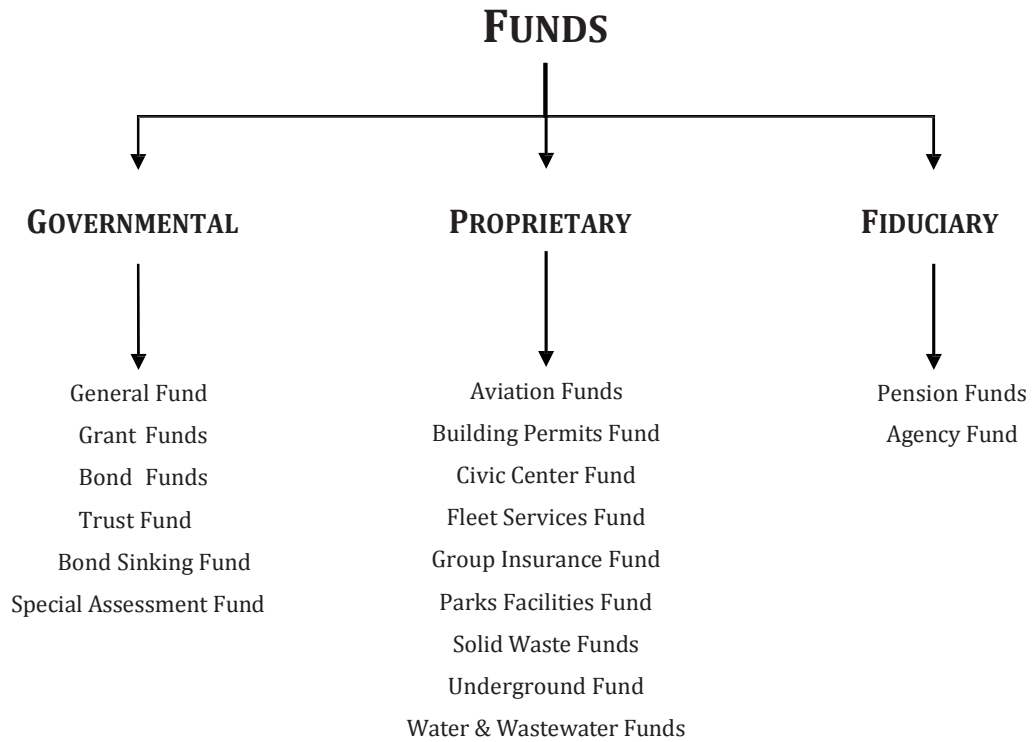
FUNDS

GOVERNMENTAL

General Fund
Grant Funds
Bond Funds
Trust Fund
Bond Sinking Fund
Special Assessment Fund

PROPRIETARY

Aviation Funds
Building Permits Fund
Civic Center Fund
Fleet Services Fund
Group Insurance Fund
Parks Facilities Fund
Solid Waste Funds
Underground Fund
Water & Wastewater Funds

FIDUCIARY

Pension Funds
Agency Fund